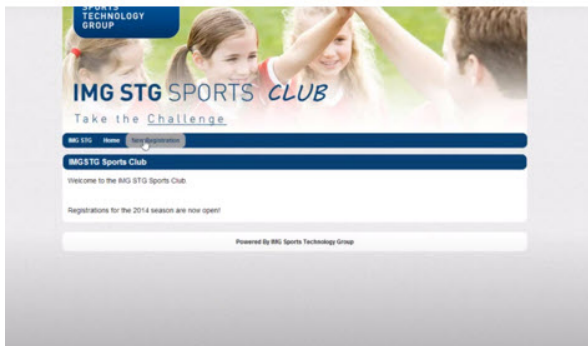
SPORTS TECHNOLOGY GROUP

IMG STG SPORTS CLUB

Take the Challenge

IMG STG Home New Registration

IMGSTG Sports Club

Welcome to the IMG STG Sports Club.

Registrations for the 2014 season are now open!

Powered By IMG Sports Technology Group